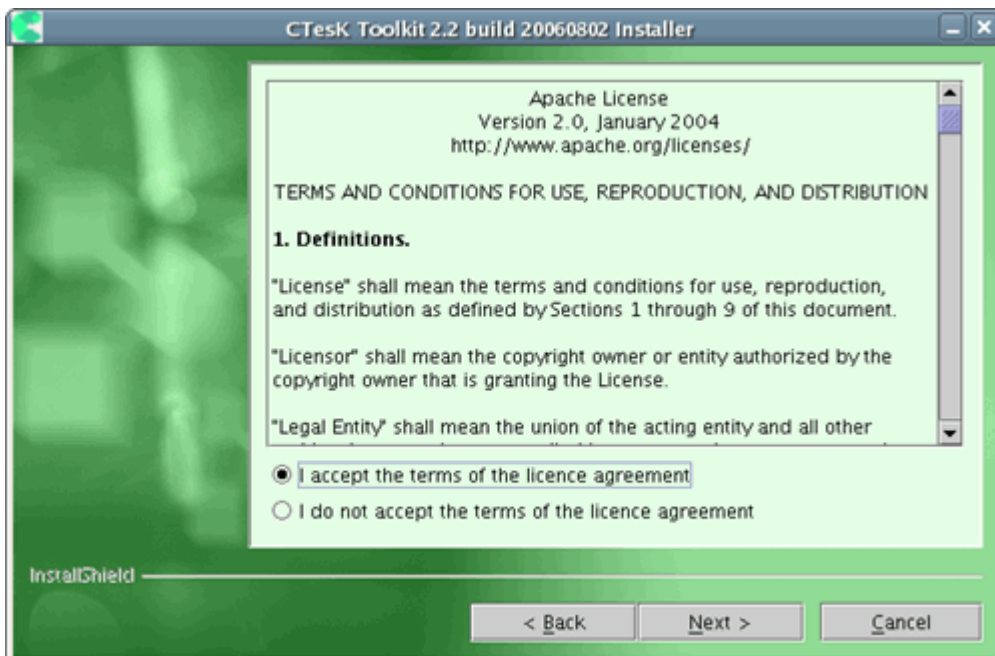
CTesK Toolkit 2.2 build 20060802 Installer

Apache License
Version 2.0, January 2004
http://www.apache.org/licenses/

TERMS AND CONDITIONS FOR USE, REPRODUCTION, AND DISTRIBUTION

1. Definitions.

"License" shall mean the terms and conditions for use, reproduction, and distribution as defined by Sections 1 through 9 of this document.

"Licensor" shall mean the copyright owner or entity authorized by the copyright owner that is granting the License.

"Legal Entity" shall mean the union of the acting entity and all other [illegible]

I accept the terms of the licence agreement

I do not accept the terms of the licence agreement

InstallShield

< Back

Next >

Cancel